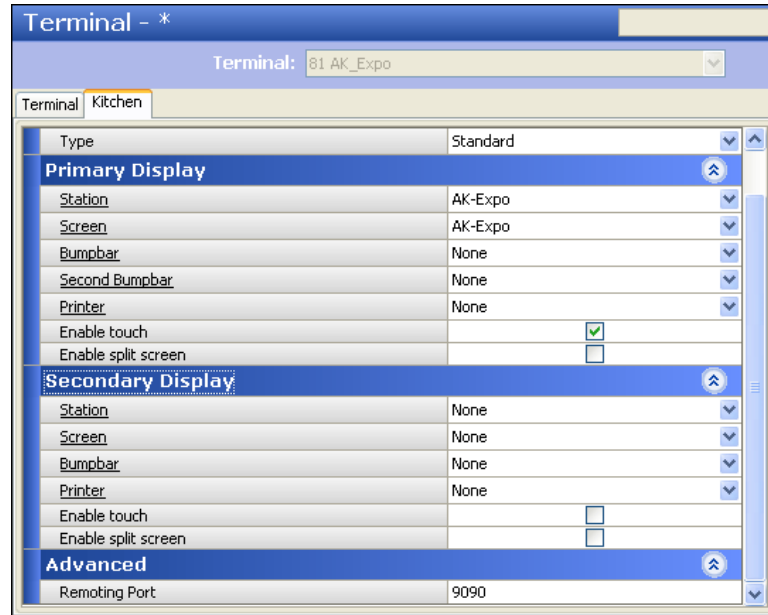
Terminal - *

Terminal: 81 AK_Expo

Terminal Kitchen

| | |
|---|---|
| Type | Standard |

Primary Display

| | |
|---|---|
| Station | AK-Expo |
| Screen | AK-Expo |
| Bumpbar | None |
| Second Bumpbar | None |
| Printer | None |
| Enable touch | |
| Enable split screen | |

Secondary Display

| | |
|---|---|
| Station | None |
| Screen | None |
| Bumpbar | None |
| Printer | None |
| Enable touch | |
| Enable split screen | |

Advanced

| | |
|---|---|
| Remoting Port | 9090 |